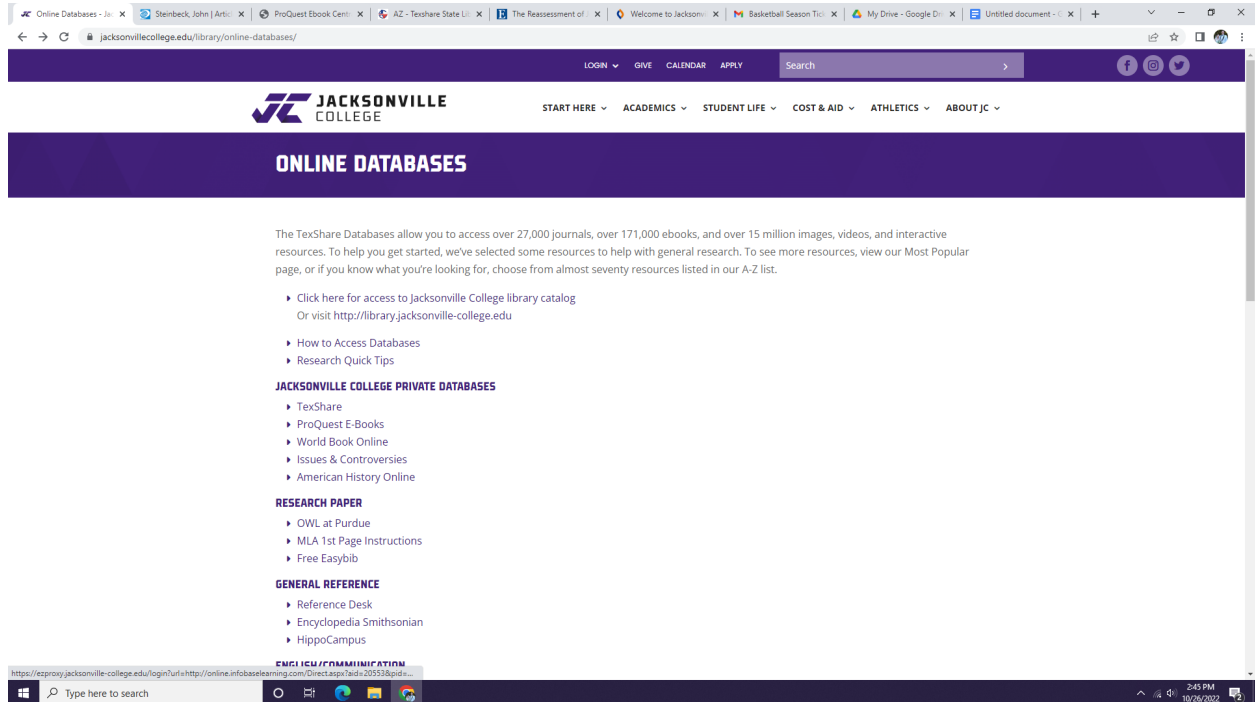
Online Databases - Ja | Steinbeck, John | Artic | ProQuest Ebook Centr | AZ - Texshare State Lib | The Reassessment of | Welcome to Jacksonv | Basketball Season Tick | My Drive - Google Dri | Untitled document -

jacksonvillecollege.edu/library/online-databases/

LOGIN GIVE CALENDAR APPLY Search

JACKSONVILLE COLLEGE

START HERE ACADEMICS STUDENT LIFE COST & AID ATHLETICS ABOUT JC

ONLINE DATABASES

The TexShare Databases allow you to access over 27,000 journals, over 171,000 ebooks, and over 15 million images, videos, and interactive resources. To help you get started, we've selected some resources to help with general research. To see more resources, view our Most Popular page, or if you know what you're looking for, choose from almost seventy resources listed in our A-Z list.

- Click here for access to Jacksonville College library catalog
Or visit http://library.jacksonville-college.edu

- How to Access Databases
- Research Quick Tips

JACKSONVILLE COLLEGE PRIVATE DATABASES

- TexShare
- ProQuest E-Books
- World Book Online
- Issues & Controversies
- American History Online

RESEARCH PAPER

- OWL at Purdue
- MLA 1st Page Instructions
- Free Easybib

GENERAL REFERENCE

- Reference Desk
- Encyclopedia Smithsonian
- HippoCampus

ENGLISH/COMMUNICATION

https://ezproxy.jacksonville-college.edu/login?url=http://online.infobaselearning.com/Direct.aspx?aid=20553&pid=...

Type here to search

2:45 PM 10/26/2022